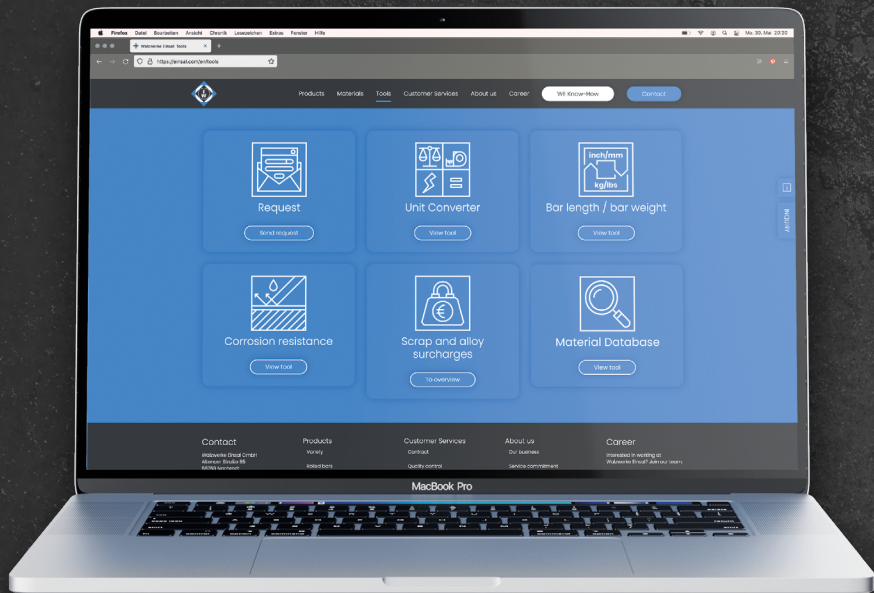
Firefox Datei Bearbeiten Ansicht Chronik Lesezeichen Extras Fenster Hilfe

Mo. 30. Mai 20:30

Walzwerke Einsal: Tools

https://einsal.com/en/tools

Products Materials Tools Customer Services About us Career

WE Know-How

Contact

inch/mm

kg/lbs

Request

Send request

Unit Converter

View tool

Bar length / bar weight

View tool

Corrosion resistance

View tool

Scrap and alloy surcharges

To overview

Material Database

View tool

Inquiry

Contact

Walzwerke Einsal GmbH
Altenaer Straße 85
58762 Nachrodt

Products

Variety

Rolled bars

Customer Services

Contact

Quality control

About us

Our business

Service commitment

Career

Interested in working at Walzwerke Einsal? Join our team

MacBook Pro